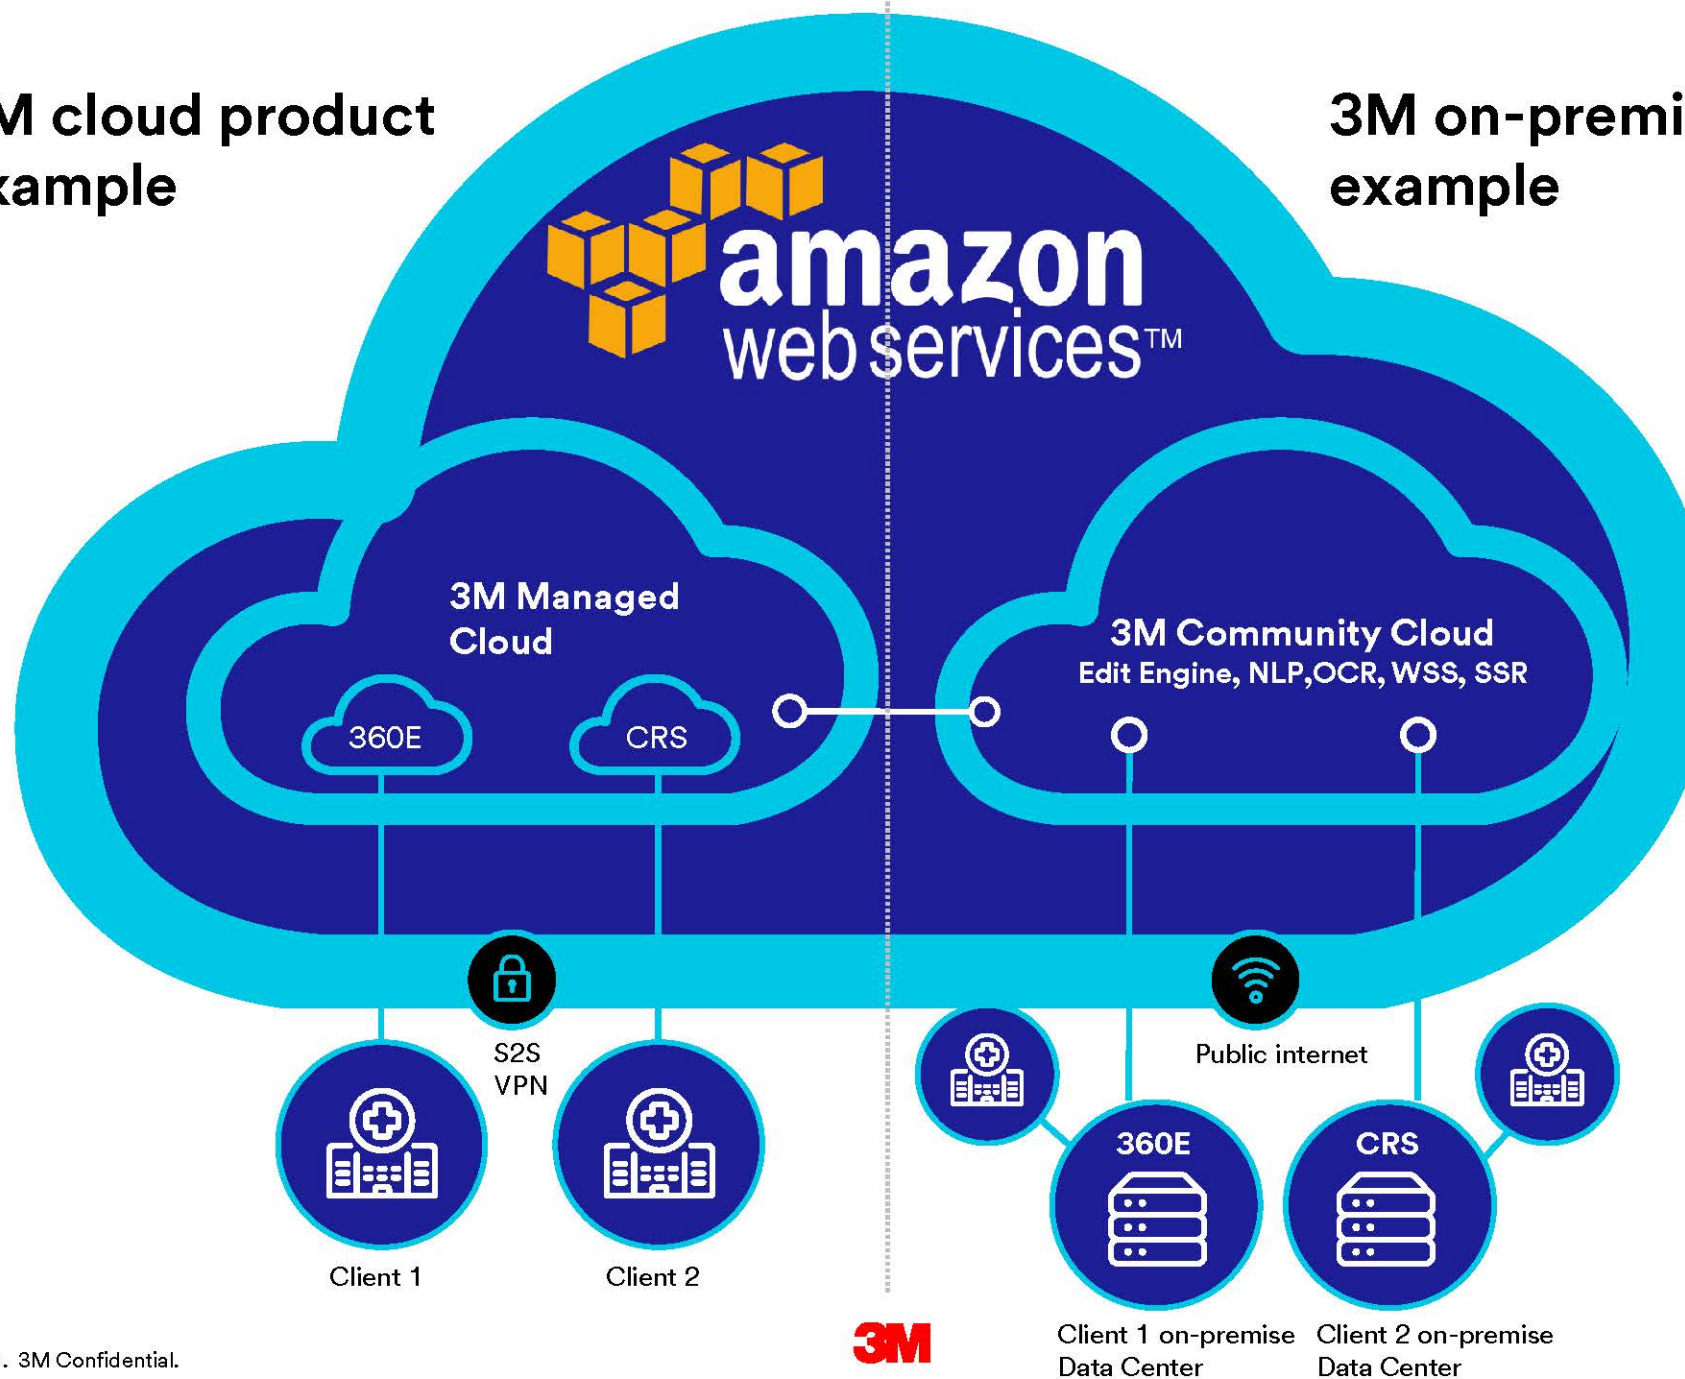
M cloud product
xample

3M on-premi
example

amazon
web services™

3M Managed Cloud

360E

CRS

3M Community Cloud
Edit Engine, NLP,OCR, WSS, SSR

S2S VPN

Public internet

Client 1

Client 2

360E

CRS

Client 1 on-premise Data Center

Client 2 on-premise Data Center

. 3M Confidential.

3M